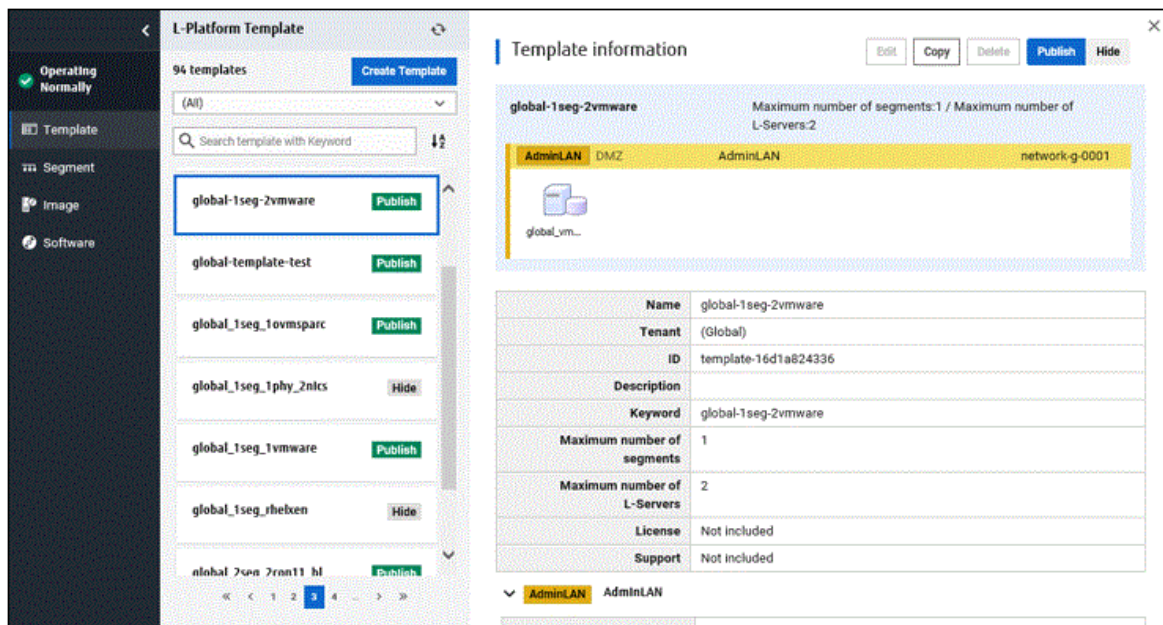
Operating Normally

Template

Segment

Image

Software

L-Platform Template

94 templates

Create Template

(All)

Search template with Keyword

global-1seg-2vmware Publish

global-template-test Publish

global_1seg_1ovmsparc Publish

global_1seg_1phy_2nics Hide

global_1seg_1vmware Publish

global_1seg_rhelxen Hide

global_2seg_2con11_bl Publish

« ‹ 1 2 3 4 › »

Template information

Edit Copy Delete Publish Hide

global-1seg-2vmware

Maximum number of segments:1 / Maximum number of L-Servers:2

AdminLAN DMZ AdminLAN network-g-0001

global_vm...

| Name | global-1seg-2vmware |
|---|---|
| Tenant | (Global) |
| ID | template-16d1a824336 |
| Description | |
| Keyword | global-1seg-2vmware |
| Maximum number of segments | 1 |
| Maximum number of L-Servers | 2 |
| License | Not included |
| Support | Not included |

AdminLAN AdminLAN